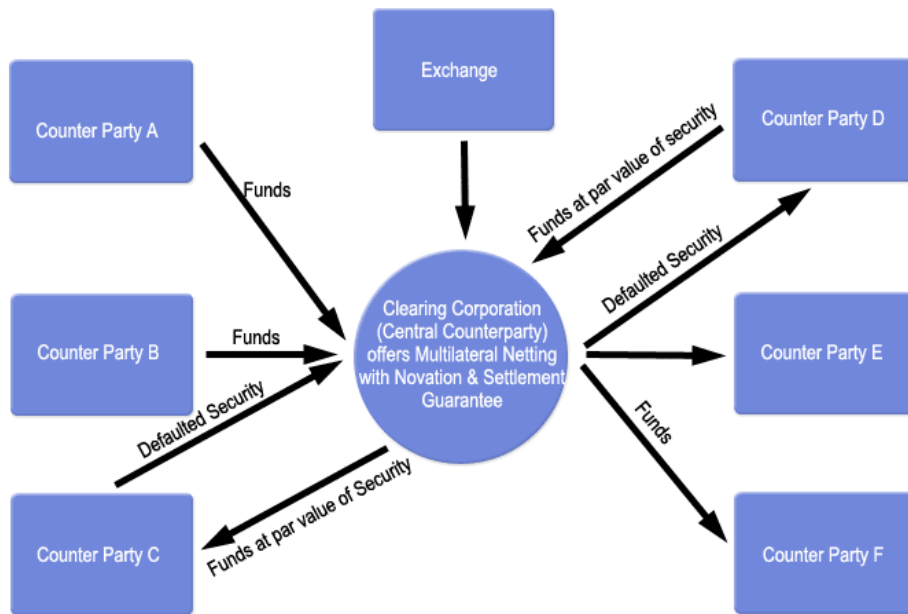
Exchange

Counter Party A

Counter Party D

Funds

Funds at par value of security

Defaulted Security

Clearing Corporation (Central Counterparty) offers Multilateral Netting with Novation & Settlement Guarantee

Counter Party B

Funds

Counter Party E

Defaulted Security

Funds

Funds at par value of Security

Counter Party C

Counter Party F